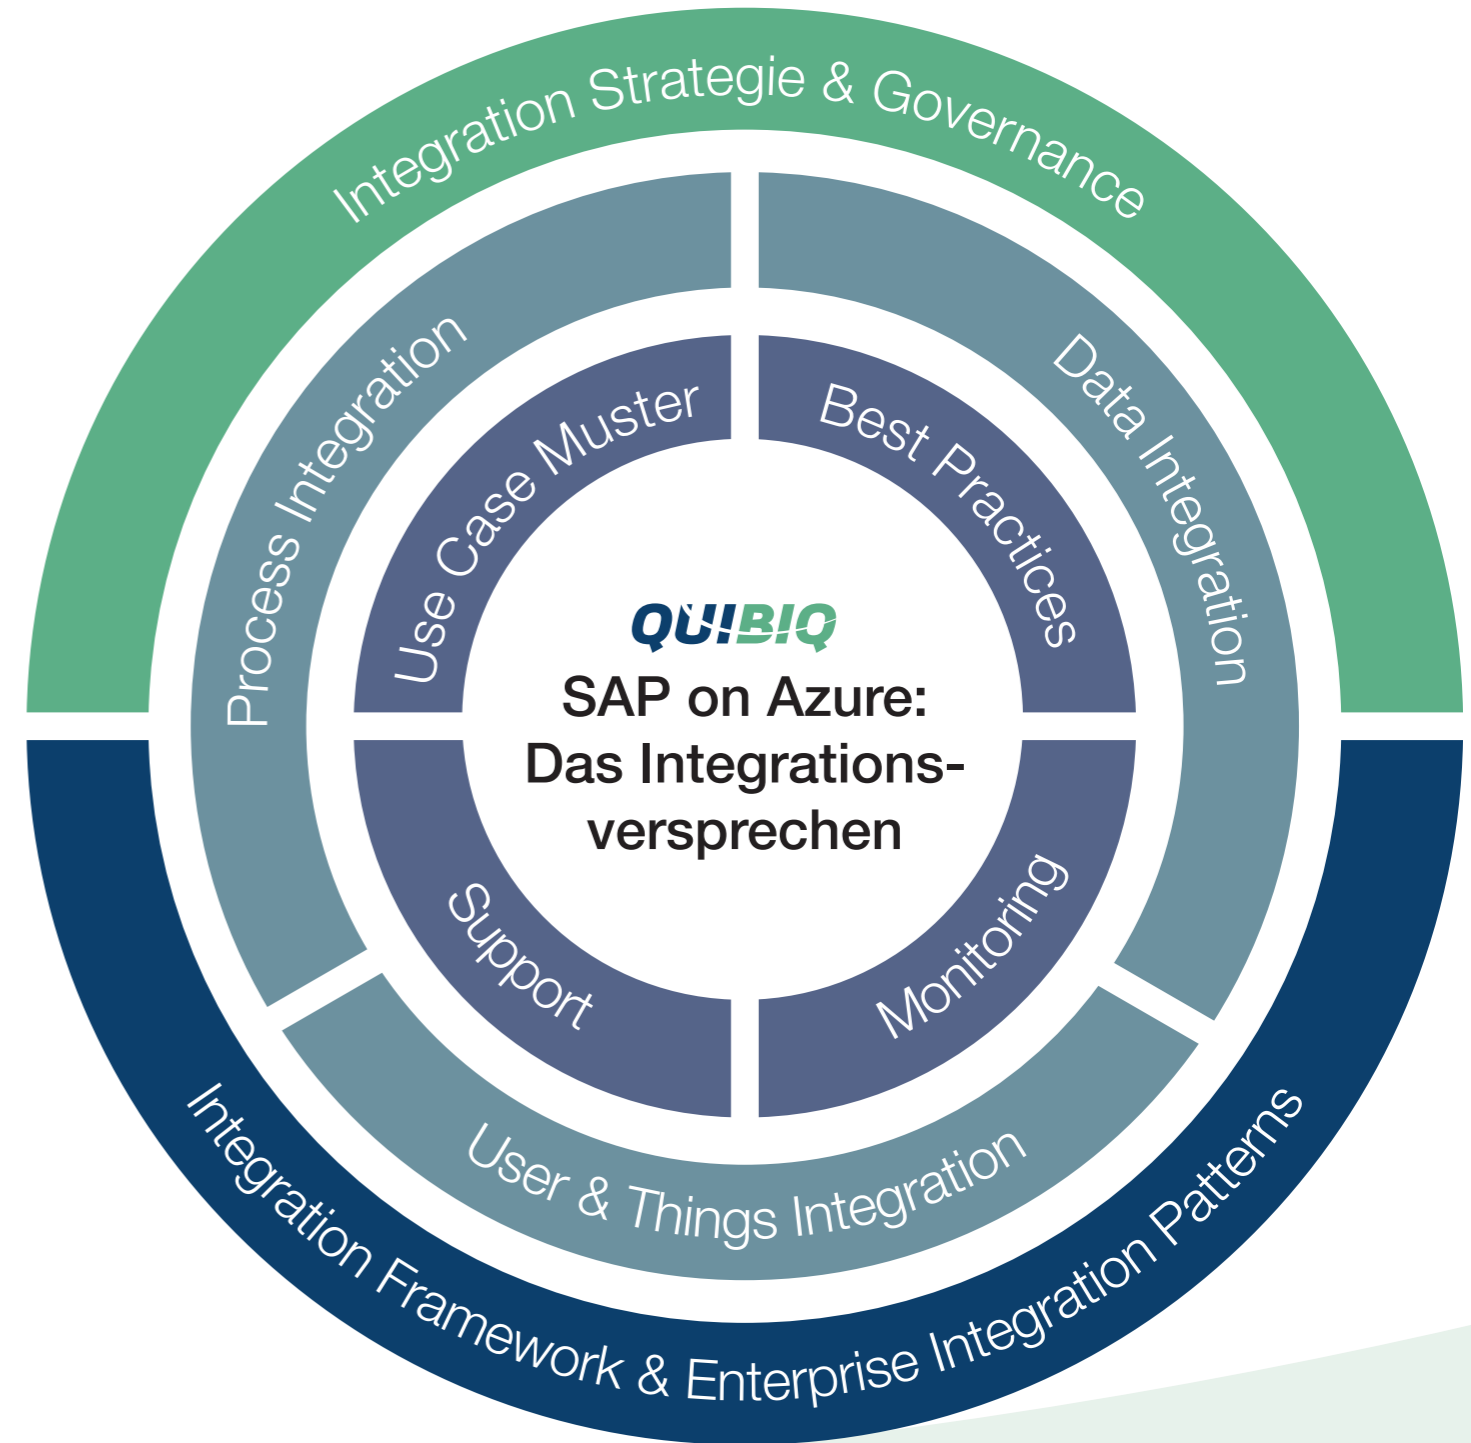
Integration Strategie & Governance

Process Integration

Data Integration

Use Case Muster

Best Practices

QUIBIQ

SAP on Azure: Das Integrationsversprechen

Support

Monitoring

User & Things Integration

Integration Framework & Enterprise Integration Patterns